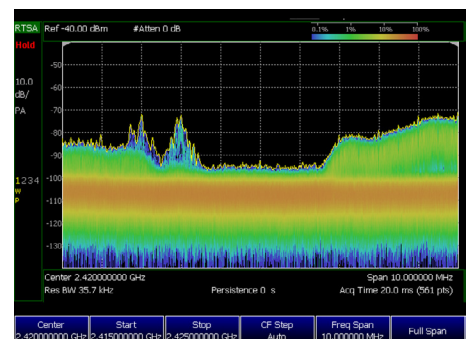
RTSA Ref -40.00 dBm #Atten 0 dB

0.1% 1% 10% 100%

Hold

10.0 dB/

PA

-50

-60

-70

-80

-90

1234 W P

-100

-110

-120

-130

Center 2.420000000 GHz

Span 10.00000 MHz

Res BW 35.7 kHz

Persistence 0 s

Acq Time 20.0 ms (561 pts)

Center 2.420000000 GHz

Start 2.415000000 GHz

Stop 2.425000000 GHz

CF Step Auto

Freq Span 10.00000 MHz

Full Span